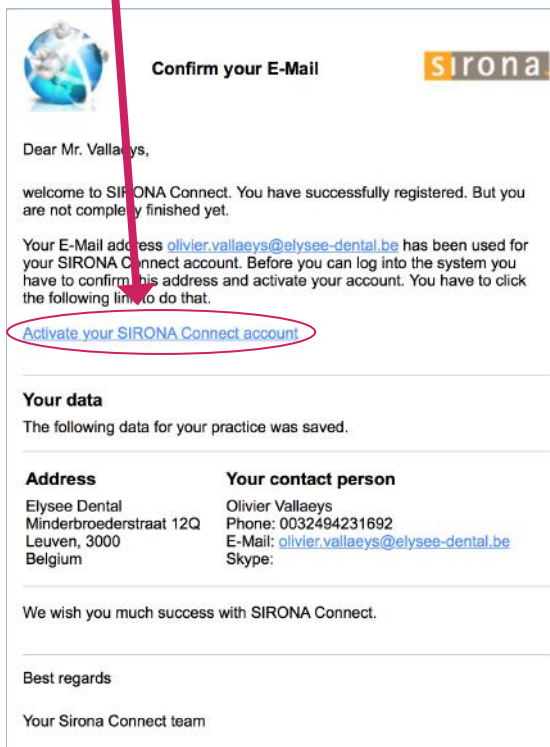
Confirm your E-Mail

sirona

Dear Mr. Vall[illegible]ys,

welcome to SI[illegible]ONA Connect. You have successfully registered. But you are not comple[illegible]y finished yet.

Your E-Mail addres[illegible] olivier.vallaeys@elysee-dental.be has been used for your SIRONA C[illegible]nnect account. Before you can log into the system you have to confirm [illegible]his address and activate your account. You have to click the following lin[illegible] to do that.

Activate your SIRONA Connect account

Your data

The following data for your practice was saved.

| Address | Your contact person |
|---|---|
| Elysee Dental | Olivier Vallaeys |
| Minderbroederstraat 12Q | Phone: 0032494231692 |
| Leuven, 3000 | E-Mail: olivier.vallaeys@elysee-dental.be |
| Belgium | Skype: |

We wish you much success with SIRONA Connect.

Best regards

Your Sirona Connect team